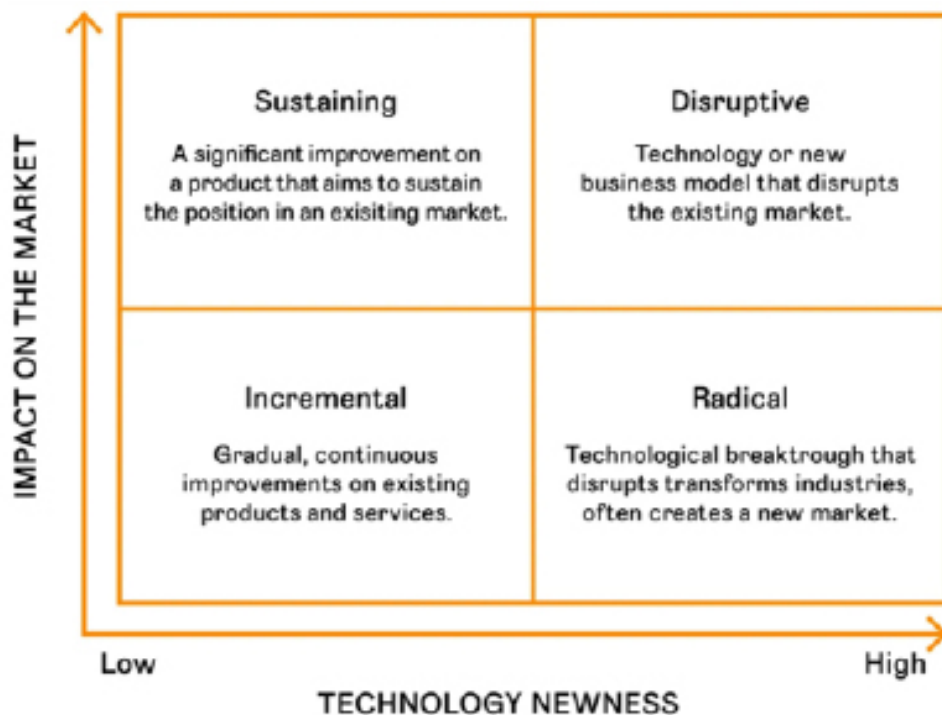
IMPACT ON THE MARKET

Sustaining

A significant improvement on a product that aims to sustain the position in an exisiting market.

Disruptive

Technology or new business model that disrupts the existing market.

Incremental

Gradual, continuous improvements on existing products and services.

Radical

Technological breaktrough that disrupts transforms industries, often creates a new market.

Low

High

TECHNOLOGY NEWNESS